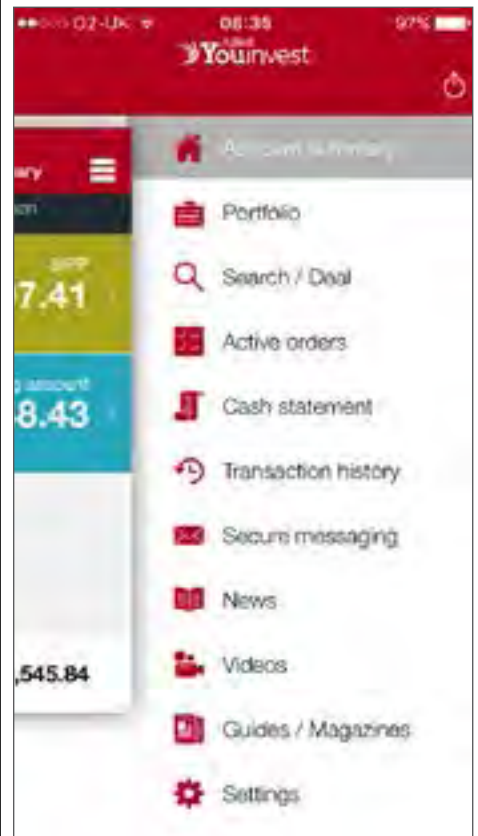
O2-UK 08:35 97%

Youinvest

ary

on

SIPP

7.41

g account

8.43

,545.84

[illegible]

Portfolio

Search / Deal

Active orders

Cash statement

Transaction history

Secure messaging

News

Videos

Guides / Magazines

Settings